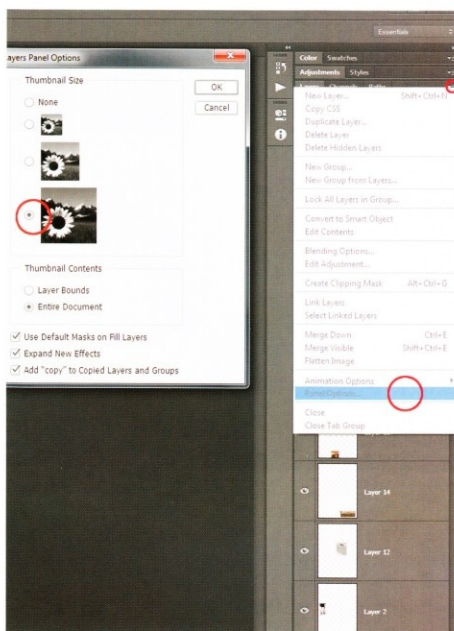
Essentials

ayers Panel Options

Thumbnail Size

None

OK

Cancel

Thumbnail Contents

Layer Bounds

Entire Document

Use Default Masks on Fill Layers

Expand New Effects

Add "copy" to Copied Layers and Groups

Color Swatches

Adjustments Styles

New Layer... Shift+Ctrl+N

Copy CSS

Duplicate Layer...

Delete Layer

Delete Hidden Layers

New Group...

New Group from Layers...

Lock All Layers in Group...

Convert to Smart Object

Edit Contents

Blending Options...

Edit Adjustment...

Create Clipping Mask Alt+Ctrl+G

Link Layers

Select Linked Layers

Merge Down Ctrl+E

Merge Visible Shift+Ctrl+E

Flatten Image

Animation Options

Panel Options...

Close

Close Tab Group

Layer 14

Layer 12

Layer 2